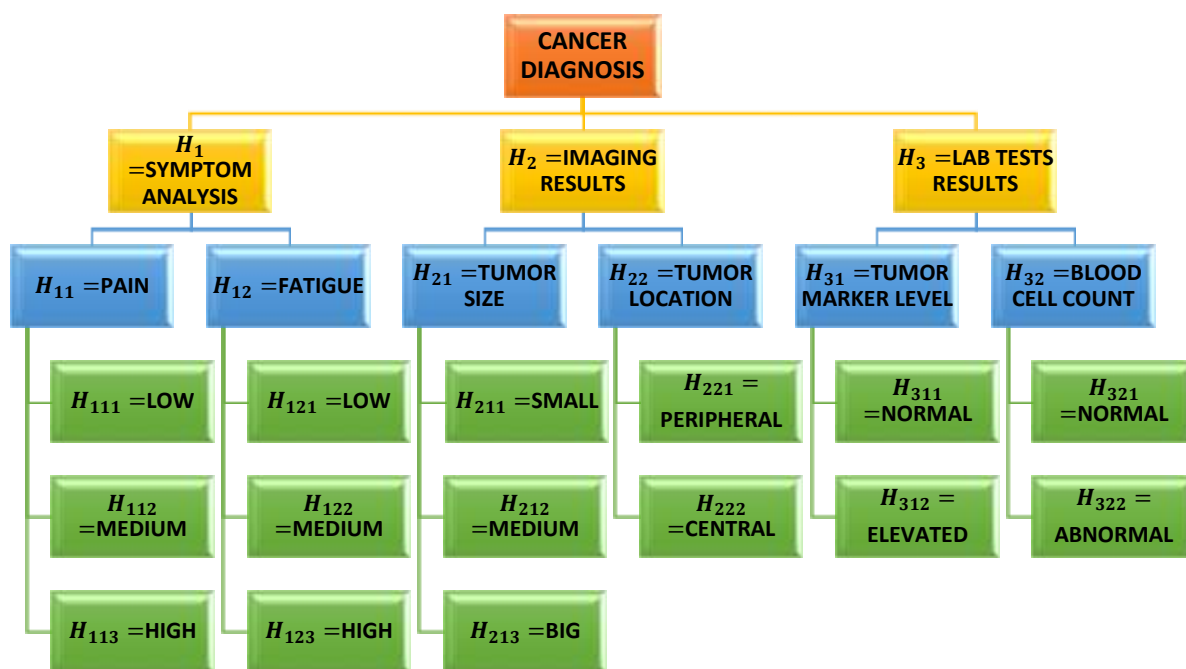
CANCER DIAGNOSIS

$H_1$ =SYMPTOM ANALYSIS

$H_2$ =IMAGING RESULTS

$H_3$ =LAB TESTS RESULTS

$H_{11}$ =PAIN

$H_{12}$ =FATIGUE

$H_{21}$ =TUMOR SIZE

$H_{22}$ =TUMOR LOCATION

$H_{31}$ =TUMOR MARKER LEVEL

$H_{32}$ =BLOOD CELL COUNT

$H_{111}$ =LOW

$H_{112}$ =MEDIUM

$H_{113}$ =HIGH

$H_{121}$ =LOW

$H_{122}$ =MEDIUM

$H_{123}$ =HIGH

$H_{211}$ =SMALL

$H_{212}$ =MEDIUM

$H_{213}$ =BIG

$H_{221}$ = PERIPHERAL

$H_{222}$ =CENTRAL

$H_{311}$ =NORMAL

$H_{312}$ = ELEVATED

$H_{321}$ =NORMAL

$H_{322}$ = ABNORMAL